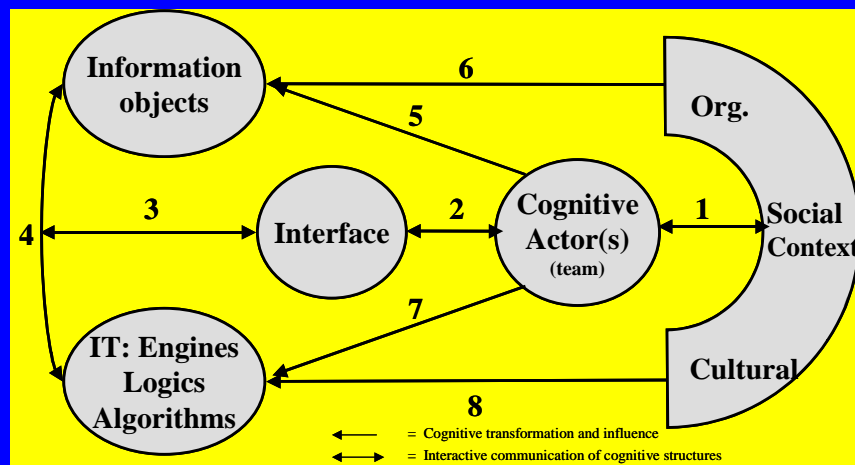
Information objects

6

5

Org.

4

3

Interface

2

Cognitive Actor(s) (team)

1

Social Context

7

IT: Engines Logics Algorithms

Cultural

8

= Cognitive transformation and influence

= Interactive communication of cognitive structures